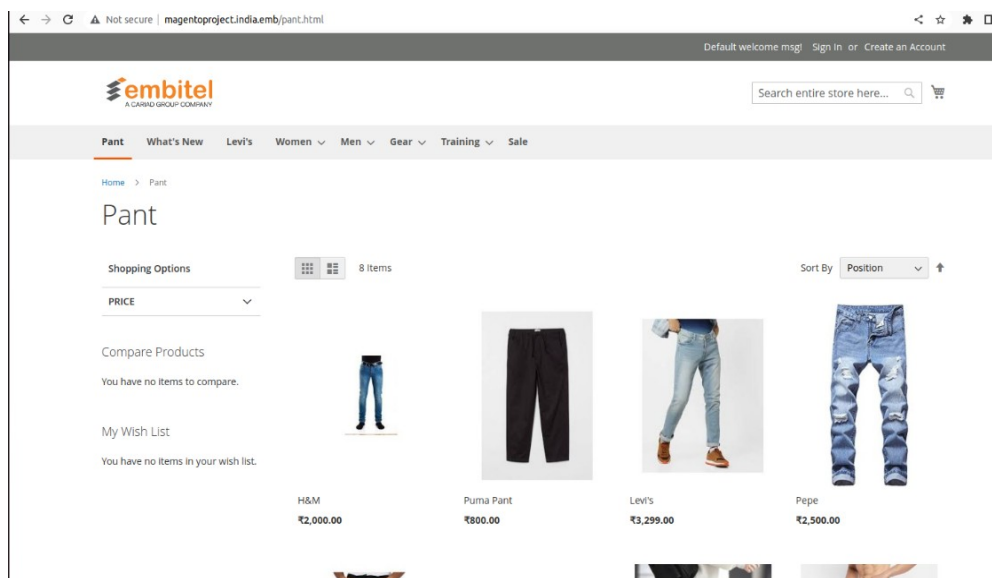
Not secure | magentoproject.india.emb/pant.html

Default welcome msg! Sign In or Create an Account

embitel
A CARIAD GROUP COMPANY

Search entire store here...

Pant What's New Levi's Women Men Gear Training Sale

Home > Pant

Pant

Shopping Options

PRICE

Compare Products

You have no items to compare.

My Wish List

You have no items in your wish list.

8 Items

Sort By Position

H&M
₹2,000.00

Puma Pant
₹800.00

Levi's
₹3,299.00

Pepe
₹2,500.00